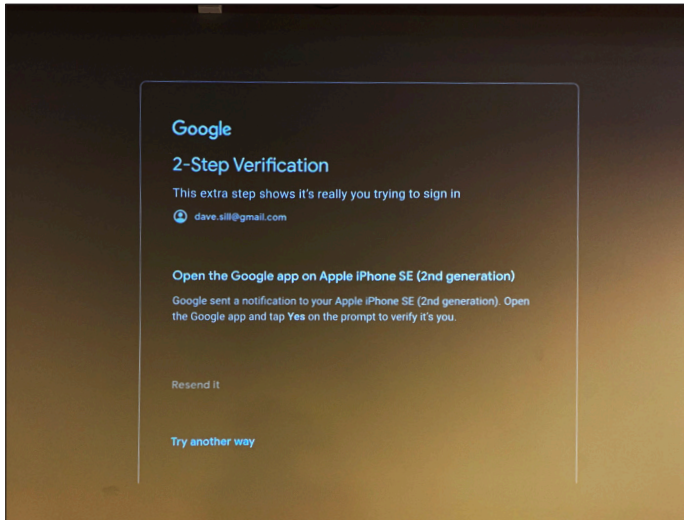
Google

2-Step Verification

This extra step shows it's really you trying to sign in

dave.sill@gmail.com

Open the Google app on Apple iPhone SE (2nd generation)

Google sent a notification to your Apple iPhone SE (2nd generation). Open the Google app and tap Yes on the prompt to verify it's you.

Resend it

Try another way